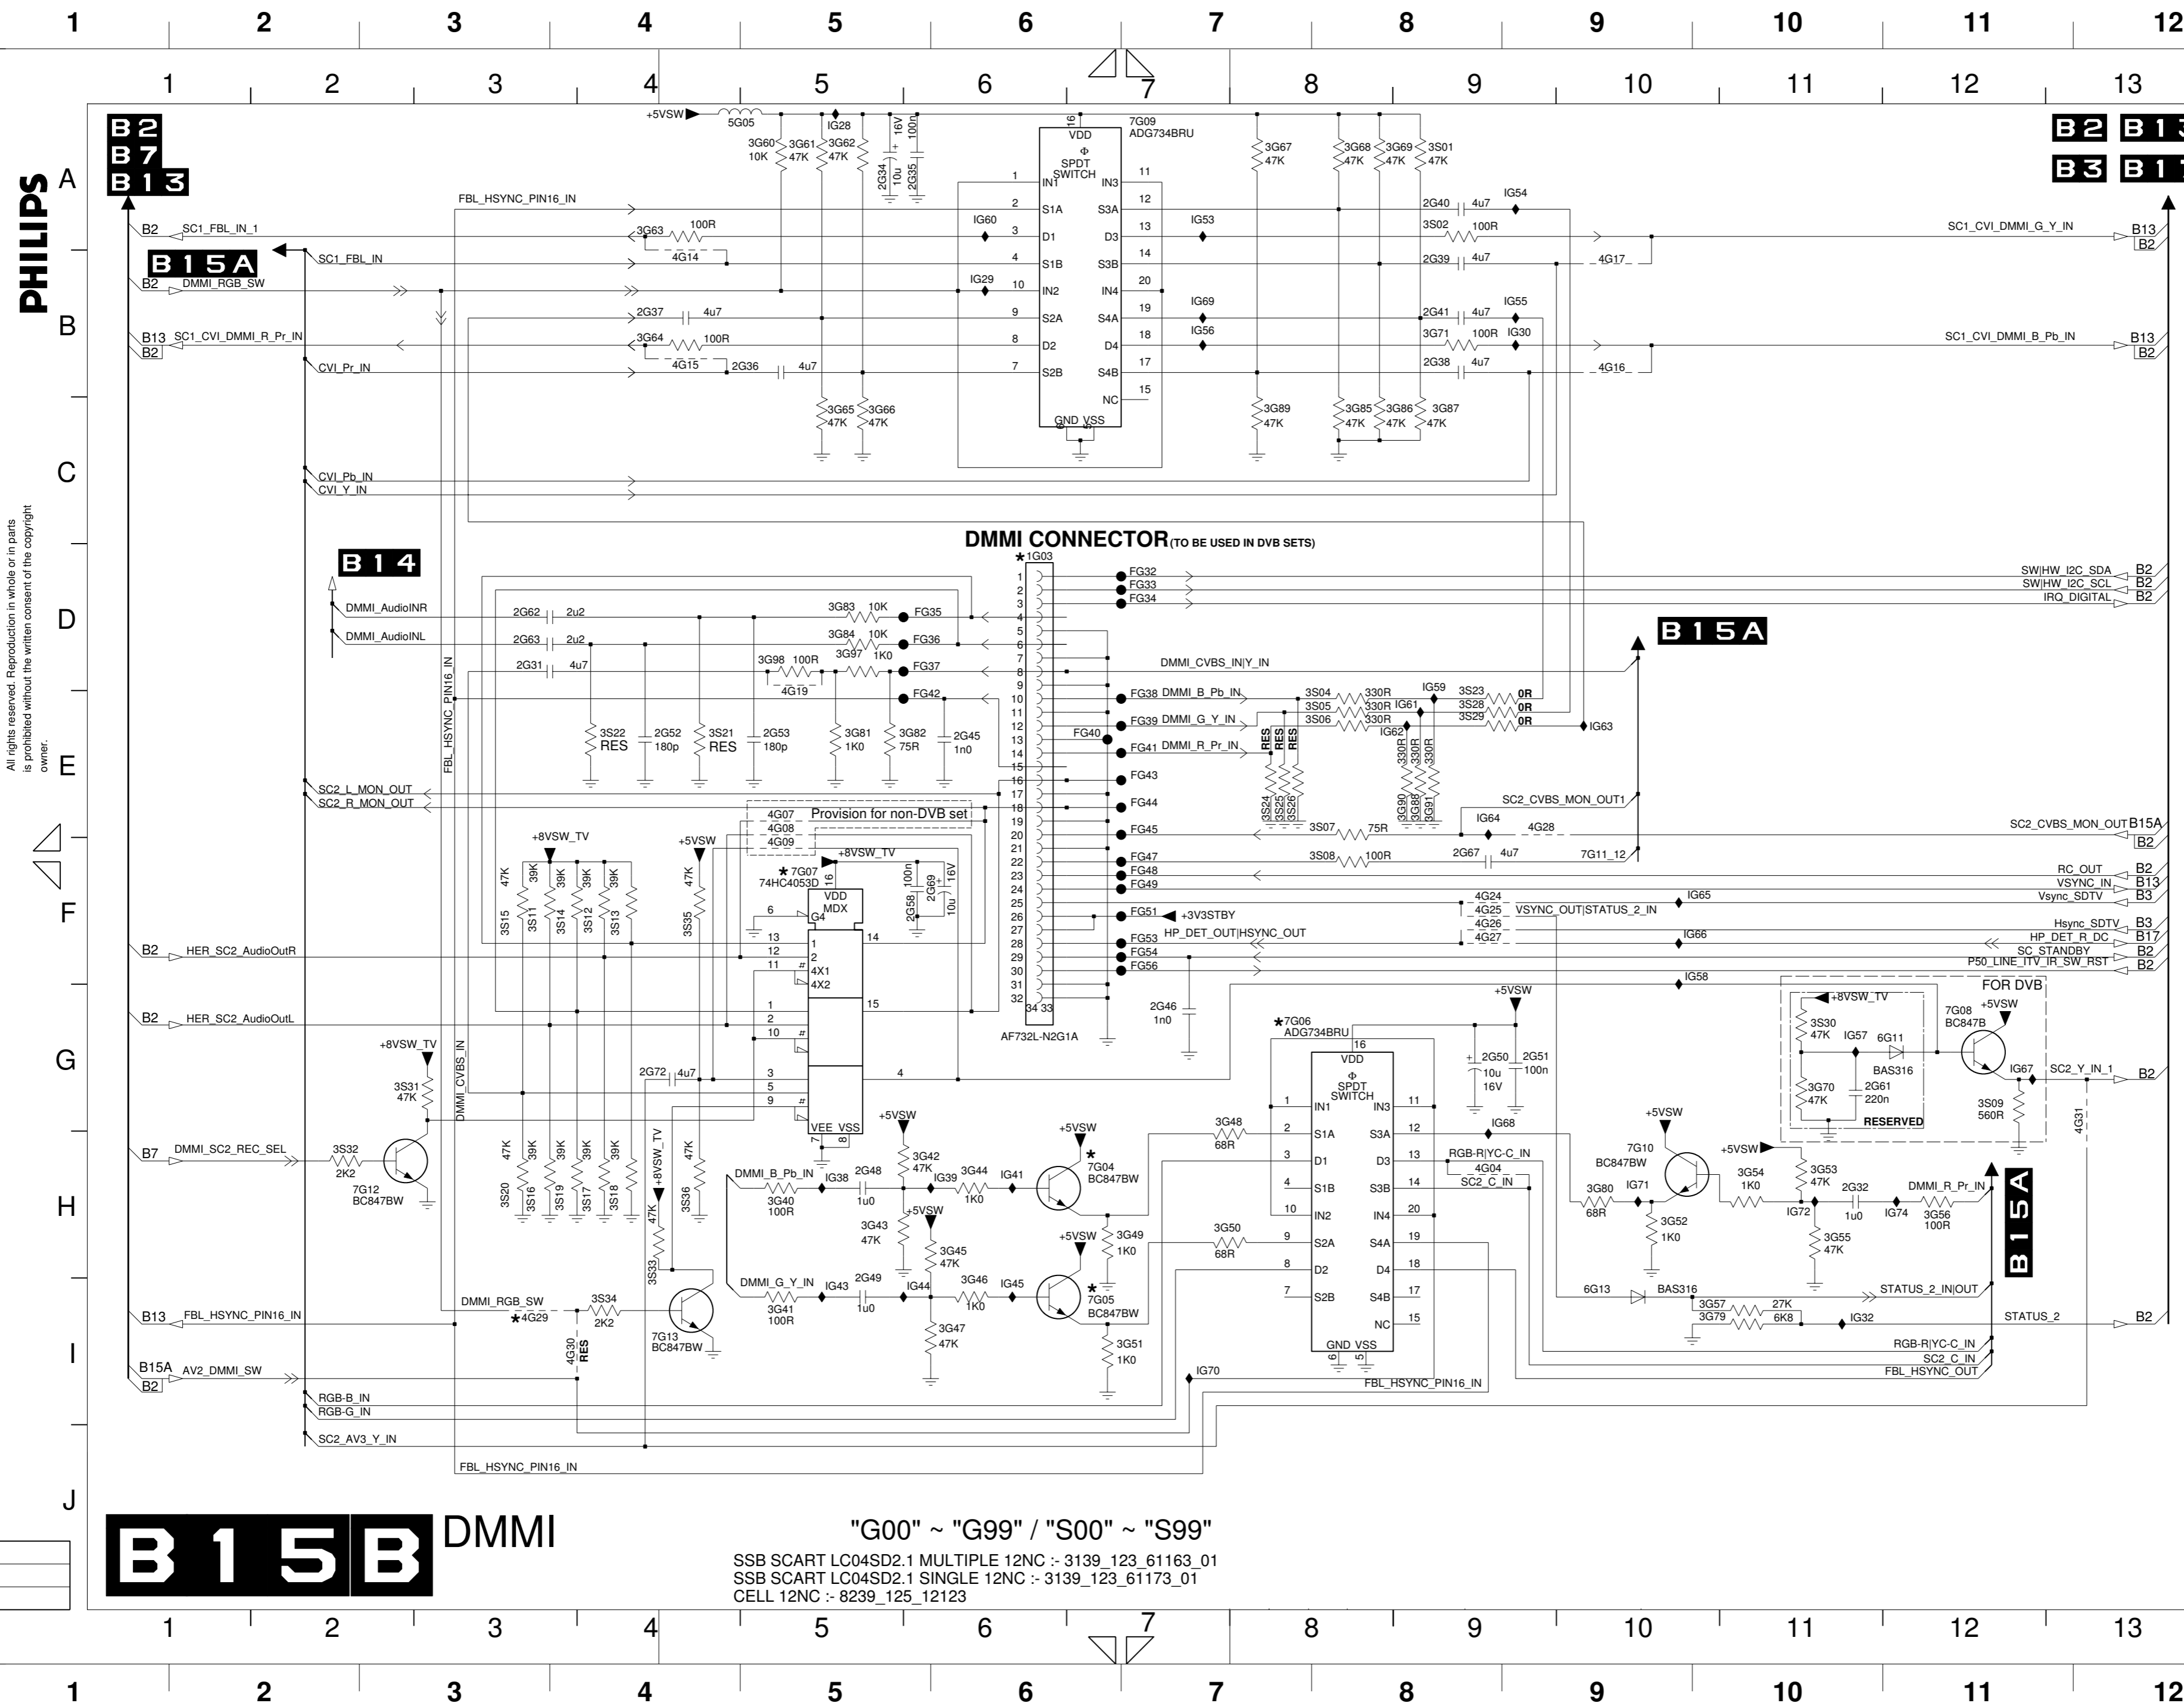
1 2 3 4 5 6 7 8 9 10 11 12

1 2 3 4 5 6 7 8 9 10 11 12 13

B2
B7
B13

B2 B13
B3 B17

PHILIPS

All rights reserved. Reproduction in whole or in parts is prohibited without the written consent of the copyright owner.

A B C D E F G H I J

+5VSW 5G05 3G60 10K 3G61 47K IG28 3G62 47K 2G34 10u 16V 2G35 100n

7G09 ADG734BRU
VDD
SPDT SWITCH
16
1 IN1 IN3 11
2 S1A S3A 12
3 D1 D3 13
4 S1B S3B 14
10 IN2 IN4 20
9 S2A S4A 19
8 D2 D4 18
7 S2B S4B 17
NC 15
GND VSS

3G67 47K 3G68 47K 3G69 47K 3S01 47K

FBL_HSYNC_PIN16_IN
B2 SC1_FBL_IN_1
3G63 100R 4G14
IG60
IG53
B15A
SC1_FBL_IN
B2 DMMI_RGB_SW
IG29
2G37 4u7
B13 SC1_CVI_DMMI_R_Pr_IN B2
3G64 100R 4G15 2G36 4u7
CVI_Pr_IN
IG69 IG56
2G40 4u7 IG54
3S02 100R
2G39 4u7 4G17
2G41 4u7 IG55
3G71 100R IG30
2G38 4u7 4G16
SC1_CVI_DMMI_G_Y_IN B13 B2
SC1_CVI_DMMI_B_Pb_IN B13 B2

3G65 47K 3G66 47K
3G89 47K 3G85 47K 3G86 47K 3G87 47K

CVI_Pb_IN
CVI_Y_IN

DMMI CONNECTOR(TO BE USED IN DVB SETS)
1G03

B14
DMMI_AudioINR
DMMI_AudioINL
2G62 2u2
2G63 2u2
2G31 4u7
3G83 10K FG35
3G84 10K FG36
3G97 1K0
3G98 100R FG37
4G19
FG42
3S22 RES 2G52 180p 3S21 RES 2G53 180p 3G81 1K0 3G82 75R 2G45 1n0
FBL_HSYNC_PIN16_IN

FG32 FG33 FG34
SW|HW_I2C_SDA B2
SW|HW_I2C_SCL B2
IRQ_DIGITAL B2
B15A
DMMI_CVBS_IN|Y_IN
FG38 DMMI_B_Pb_IN 3S04 330R 3S23 0R
FG39 DMMI_G_Y_IN 3S05 330R 3S28 0R
FG40 FG41 DMMI_R_Pr_IN 3S06 330R 3S29 0R
IG59 IG61 IG62 IG63
RES RES RES
3S24 3S25 3S26
330R 330R 330R
3G90 3G88 3G91
FG43
FG44
SC2_CVBS_MON_OUT1
FG45 3S07 75R IG64 4G28
SC2_CVBS_MON_OUT B15A B2
FG47 3S08 100R 2G67 4u7 7G11_12
FG48 FG49
RC_OUT B2
VSYNC_IN B13
Vsync_SDTV B3
FG51 +3V3STBY
4G24 4G25 VSYNC_OUT|STATUS_2_IN IG65
4G26 4G27
FG53 HP_DET_OUT|HSYNC_OUT
IG66
FG54 FG56
Hsync_SDTV B3
HP_DET_R_DC B17
SC_STANDBY B2
P50_LINE_ITV_IR_SW_RST B2
IG58
1 2 3 4 5 6 7 8 9 10 11 12 13 14 15 16 17 18 19 20 21 22 23 24 25 26 27 28 29 30 31 32 34 33
AF732L-N2G1A
2G46 1n0

SC2_L_MON_OUT
SC2_R_MON_OUT
4G07 4G08 4G09 Provision for non-DVB set
+8VSW_TV
+5VSW
7G07 74HC4053D
+8VSW_TV
VDD MDX
16
2G58 100n 2G69 10u 16V
6 G4
13 1
12 2
11 4X1 4X2
14
1 2 10
15
3 5 9
4
VEE VSS 7 8
47K 39K 39K 39K 39K
3S15 3S11 3S14 3S12 3S13
47K 3S35
B2 HER_SC2_AudioOutR
B2 HER_SC2_AudioOutL
+8VSW_TV
3S31 47K
DMMI_CVBS_IN
2G72 4u7
B7 DMMI_SC2_REC_SEL 3S32 2K2
7G12 BC847BW
47K 39K 39K 39K 39K
3S20 3S16 3S19 3S17 3S18
+8VSW_TV
47K 3S36
47K 3S33
DMMI_RGB_SW 3S34 2K2
4G29
B13 FBL_HSYNC_PIN16_IN
7G13 BC847BW
4G30 RES
B15A AV2_DMMI_SW B2
RGB-B_IN
RGB-G_IN
SC2_AV3_Y_IN
FBL_HSYNC_PIN16_IN

+5VSW
DMMI_B_Pb_IN IG38 2G48 1u0
3G40 100R
3G42 47K IG39 3G44 1K0 IG41
+5VSW 7G04 BC847BW
3G43 47K
+5VSW 3G45 47K
3G49 1K0
DMMI_G_Y_IN IG43 2G49 1u0 IG44 3G46 1K0 IG45
3G41 100R
3G47 47K
+5VSW 7G05 BC847BW
3G51 1K0
IG70

7G06 ADG734BRU
3G48 68R
3G50 68R
VDD SPDT SWITCH 16
1 IN1 IN3 11
2 S1A S3A 12
3 D1 D3 13
4 S1B S3B 14
10 IN2 IN4 20
9 S2A S4A 19
8 D2 D4 18
7 S2B S4B 17
NC 15
GND VSS
FBL_HSYNC_PIN16_IN
+5VSW
2G50 10u 16V 2G51 100n
IG68
RGB-R|YC-C_IN
4G04
SC2_C_IN
6G13 BAS316
3G57 27K
3G79 6K8
IG32

FOR DVB
+8VSW_TV
3S30 47K IG57 6G11
BAS316
3G70 47K 2G61 220n
RESERVED
7G08 BC847B +5VSW
IG67 SC2_Y_IN_1 B2
3S09 560R
4G31
+5VSW
7G10 BC847BW
3G80 68R IG71
3G52 1K0
+5VSW 3G54 1K0
3G53 47K
2G32 1u0
IG72 IG74
3G56 100R
DMMI_R_Pr_IN
3G55 47K
B15A
STATUS_2_IN|OUT
STATUS_2 B2
RGB-R|YC-C_IN
SC2_C_IN
FBL_HSYNC_OUT

B15B DMMI

"G00" ~ "G99" / "S00" ~ "S99"
SSB SCART LC04SD2.1 MULTIPLE 12NC :- 3139_123_61163_01
SSB SCART LC04SD2.1 SINGLE 12NC :- 3139_123_61173_01
CELL 12NC :- 8239_125_12123

1 2 3 4 5 6 7 8 9 10 11 12 13

1 2 3 4 5 6 7 8 9 10 11 12